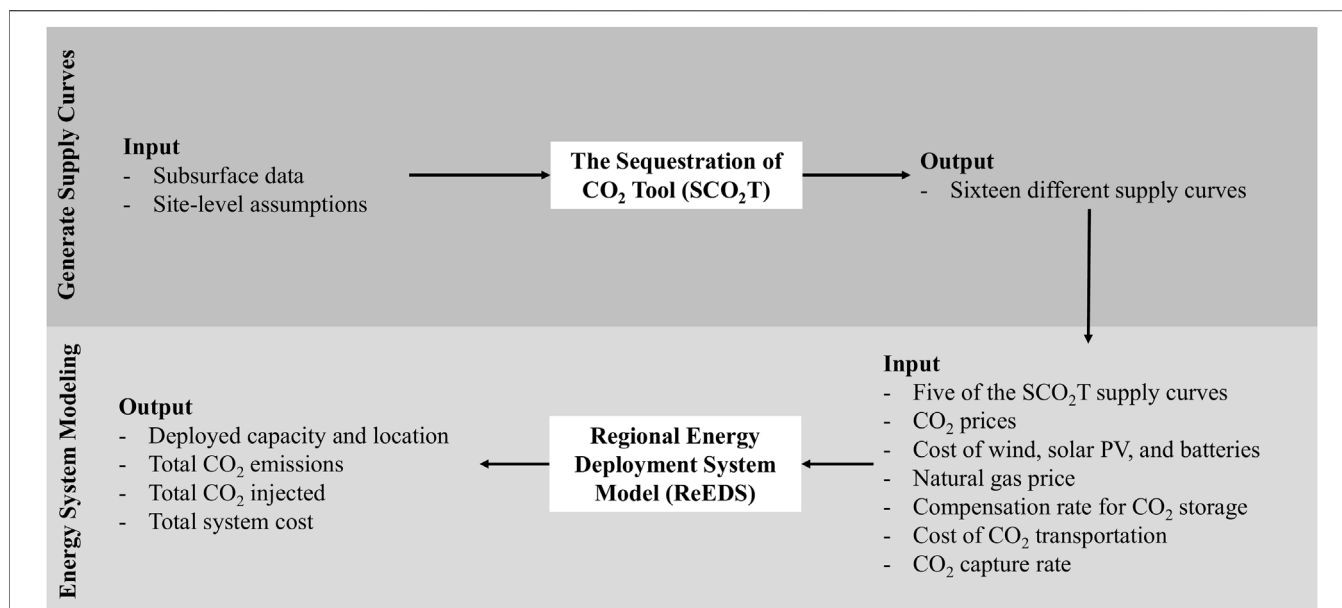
Generate Supply Curves

Input
- Subsurface data
- Site-level assumptions

The Sequestration of $CO_2$ Tool ($SCO_2T$)

Output
- Sixteen different supply curves

Energy System Modeling

Output
- Deployed capacity and location
- Total $CO_2$ emissions
- Total $CO_2$ injected
- Total system cost

Regional Energy Deployment System Model (ReEDS)

Input
- Five of the $SCO_2T$ supply curves
- $CO_2$ prices
- Cost of wind, solar PV, and batteries
- Natural gas price
- Compensation rate for $CO_2$ storage
- Cost of $CO_2$ transportation
- $CO_2$ capture rate